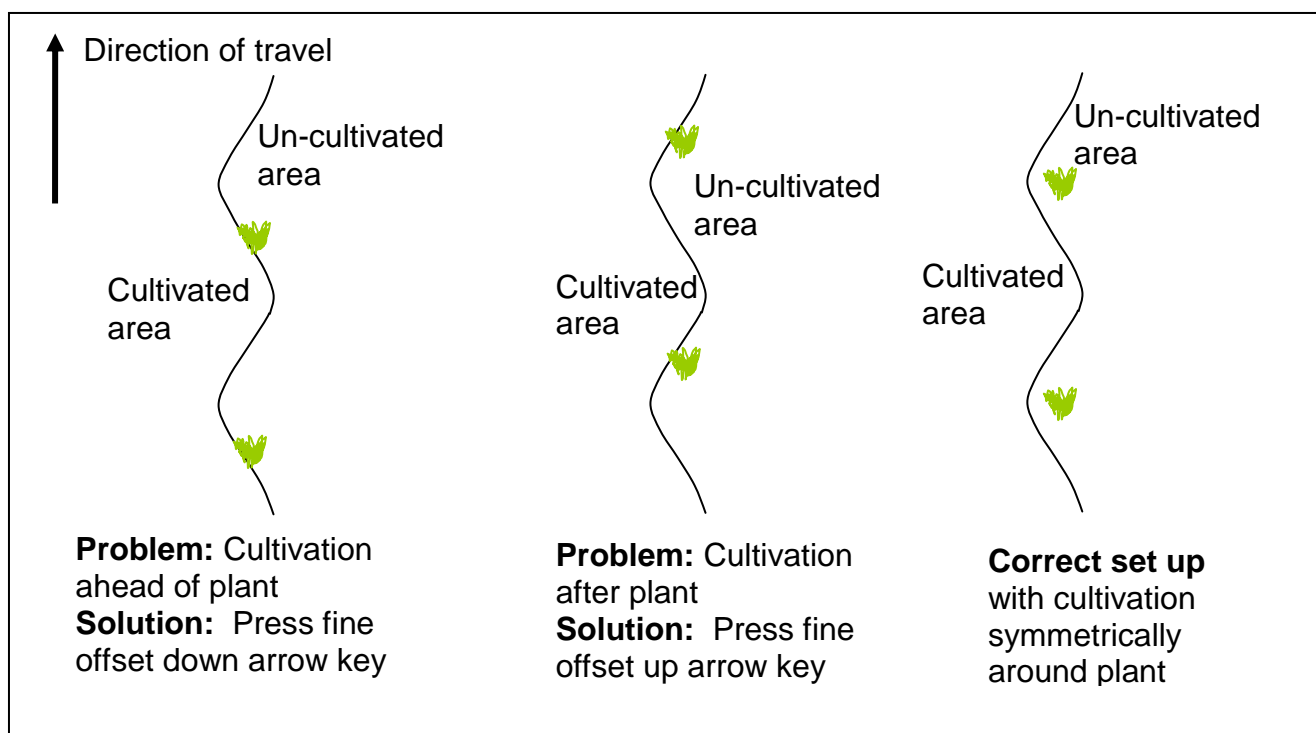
Direction of travel

Un-cultivated area

Cultivated area

Problem: Cultivation ahead of plant
Solution: Press fine offset down arrow key

Un-cultivated area

Cultivated area

Problem: Cultivation after plant
Solution: Press fine offset up arrow key

Un-cultivated area

Cultivated area

Correct set up with cultivation symmetrically around plant